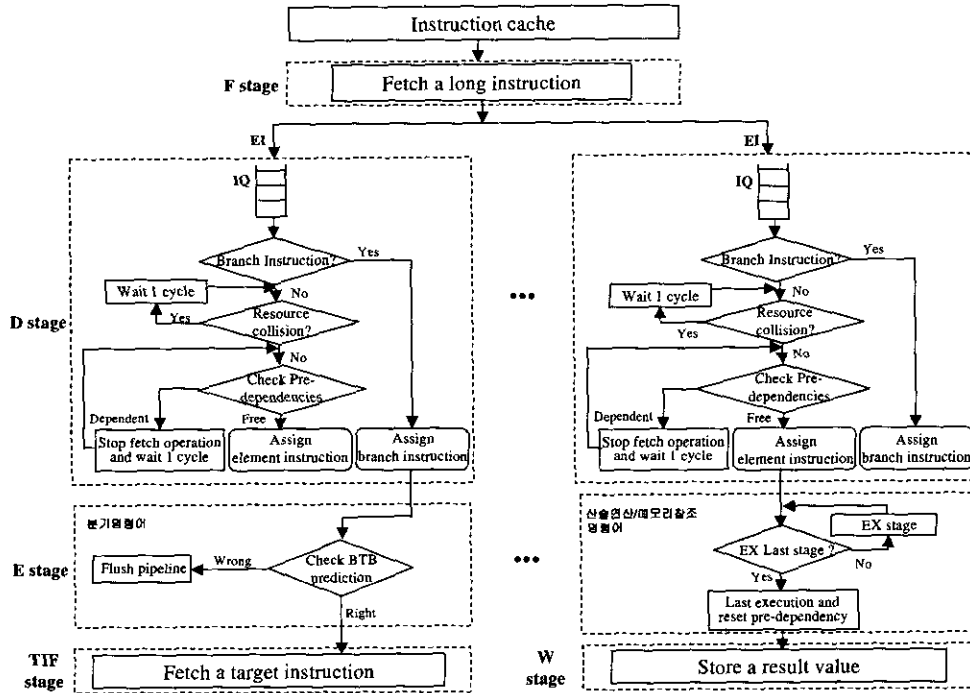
Instruction cache

F stage

Fetch a long instruction

EI

EI

IQ

Branch Instruction?

Yes

Wait 1 cycle

No

D stage

Yes

Resource collision?

No

Check Pre-dependencies

Dependent

Free

Stop fetch operation and wait 1 cycle

Assign element instruction

Assign branch instruction

•••

IQ

Branch Instruction?

Yes

Wait 1 cycle

No

Yes

Resource collision?

No

Check Pre-dependencies

Dependent

Free

Stop fetch operation and wait 1 cycle

Assign element instruction

Assign branch instruction

분기명령어

E stage

Flush pipeline

Wrong

Check BTB prediction

Right

•••

산술연산/메모리참조 명령어

EX stage

EX Last stage ?

No

Yes

Last execution and reset pre-dependency

TIF stage

Fetch a target instruction

W stage

Store a result value